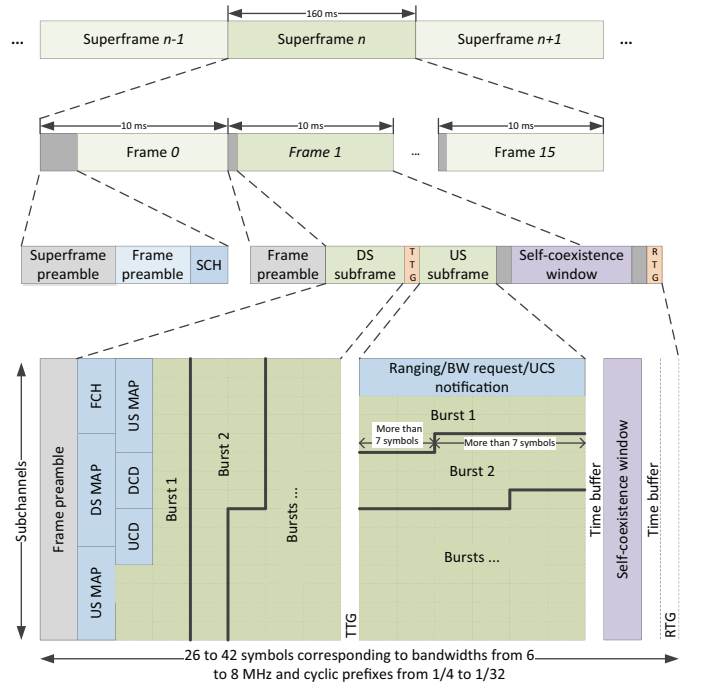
160 ms

... Superframe $n$-1 | Superframe $n$ | Superframe $n$+1 ...

10 ms | 10 ms | 10 ms

Frame 0 | Frame 1 | ... | Frame 15

Superframe preamble | Frame preamble | SCH

Frame preamble | DS subframe | TTG | US subframe | Self-coexistence window | RTG

Subchannels

Frame preamble

FCH

DS MAP

US MAP

US MAP

DCD

UCD

Burst 1

Burst 2

Bursts ...

TTG

Ranging/BW request/UCS notification

Burst 1

More than 7 symbols

More than 7 symbols

Burst 2

Bursts ...

Time buffer

Self-coexistence window

Time buffer

RTG

26 to 42 symbols corresponding to bandwidths from 6 to 8 MHz and cyclic prefixes from 1/4 to 1/32